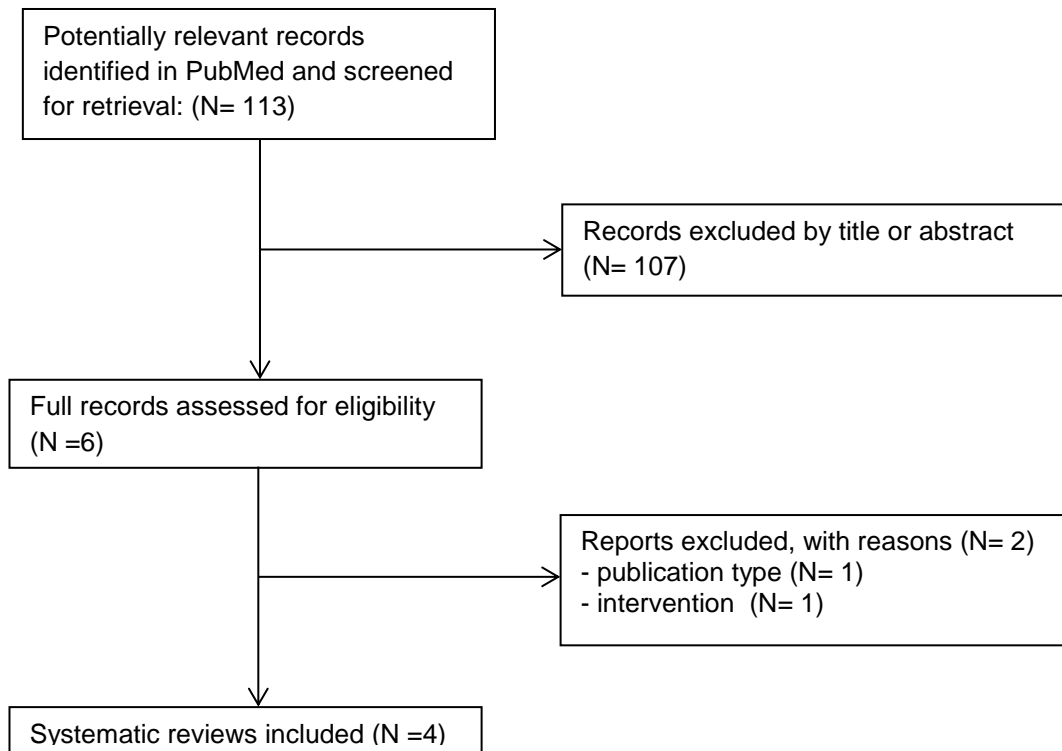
Potentially relevant records identified in PubMed and screened for retrieval: (N= 113)

Records excluded by title or abstract (N= 107)

Full records assessed for eligibility (N =6)

Reports excluded, with reasons (N= 2)
- publication type (N= 1)
- intervention (N= 1)

Systematic reviews included (N =4)